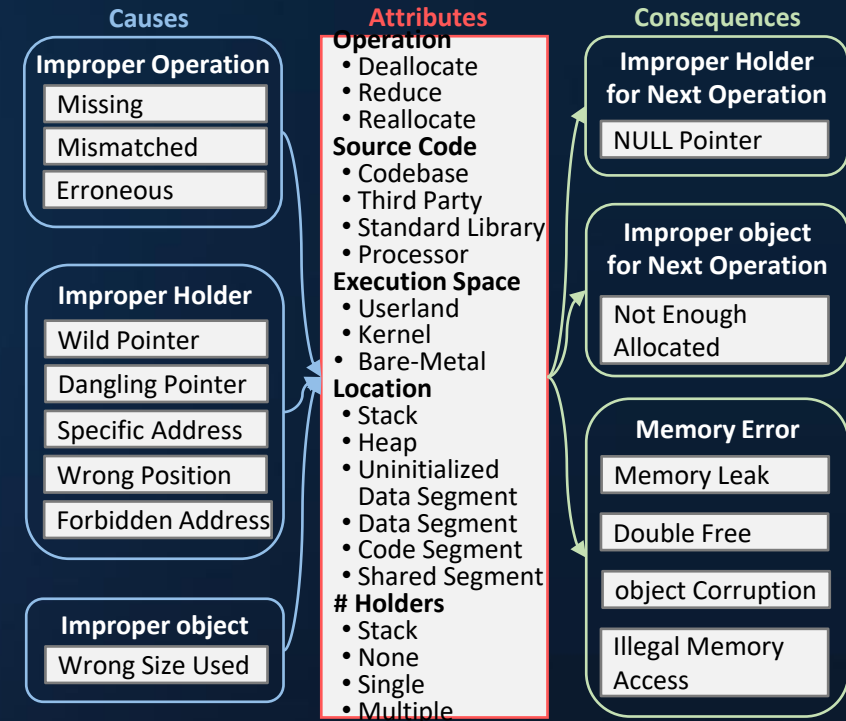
Causes

Improper Operation
Missing
Mismatched
Erroneous

Improper Holder
Wild Pointer
Dangling Pointer
Specific Address
Wrong Position
Forbidden Address

Improper object
Wrong Size Used

Attributes

Operation
• Deallocate
• Reduce
• Reallocate
Source Code
• Codebase
• Third Party
• Standard Library
• Processor
Execution Space
• Userland
• Kernel
• Bare-Metal
Location
• Stack
• Heap
• Uninitialized Data Segment
• Data Segment
• Code Segment
• Shared Segment
# Holders
• Stack
• None
• Single
• Multiple

Consequences

Improper Holder for Next Operation
NULL Pointer

Improper object for Next Operation
Not Enough Allocated

Memory Error
Memory Leak
Double Free
object Corruption
Illegal Memory Access